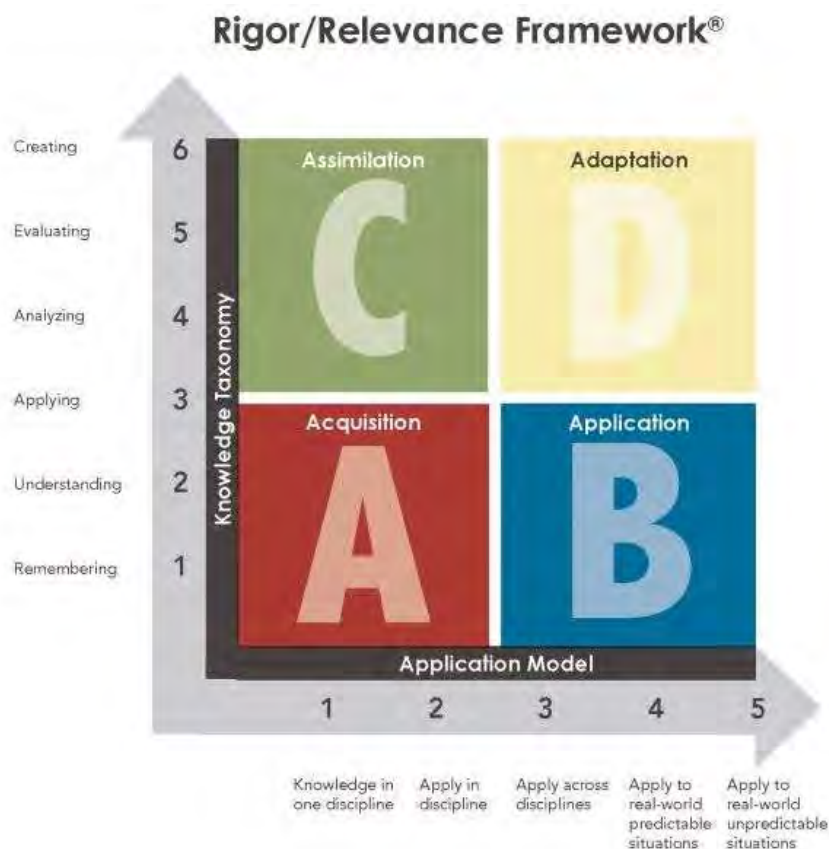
Rigor/Relevance Framework®

Creating 6
Evaluating 5
Analyzing 4
Applying 3
Understanding 2
Remembering 1

Knowledge Taxonomy

Assimilation
C

Adaptation
D

Acquisition
A

Application
B

Application Model

1 2 3 4 5

Knowledge in one discipline
Apply in discipline
Apply across disciplines
Apply to real-world predictable situations
Apply to real-world unpredictable situations